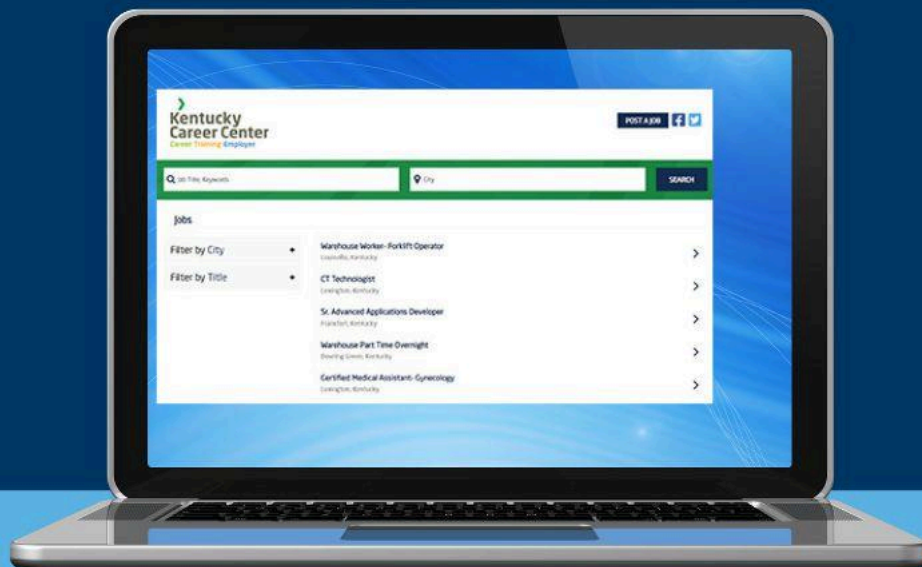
Kentucky Career Center
Career Training Employer

POST A JOB

Job Title, Keywords

City

SEARCH

Jobs

Filter by City +

Filter by Title +

Warehouse Worker- Forklift Operator
Louisville, Kentucky

CT Technologist
Lexington, Kentucky

Sr. Advanced Applications Developer
Frankfort, Kentucky

Warehouse Part Time Overnight
Bowling Green, Kentucky

Certified Medical Assistant- Gynecology
Lexington, Kentucky